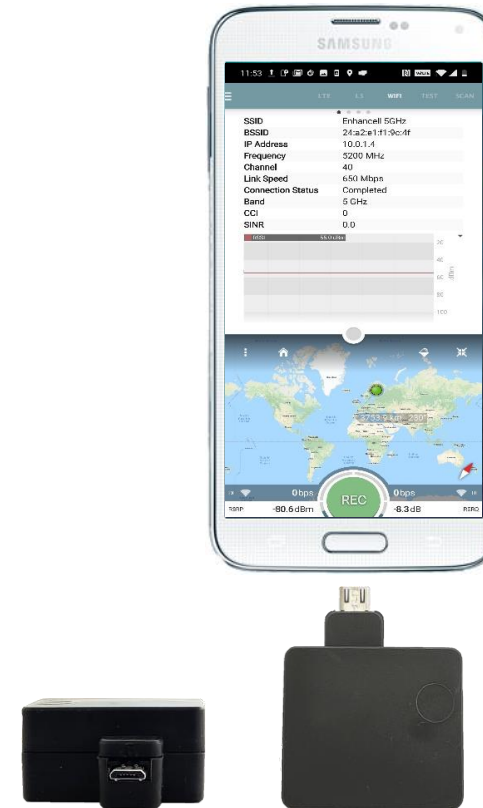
SAMSUNG

11:53

LTE 3G WIFI TEST SCAN

| SSID | Enhancell 5GHz |
|---|---|
| BSSID | 24:a2:e1:f1:9c:4f |
| IP Address | 10.0.1.4 |
| Frequency | 5200 MHz |
| Channel | 40 |
| Link Speed | 650 Mbps |
| Connection Status | Completed |
| Band | 5 GHz |
| CCI | 0 |
| SINR | 0.0 |

20
40
60
80
100
dBm

0bps
REC
0bps

RSRP -80.6dBm -8.3dB RSRQ